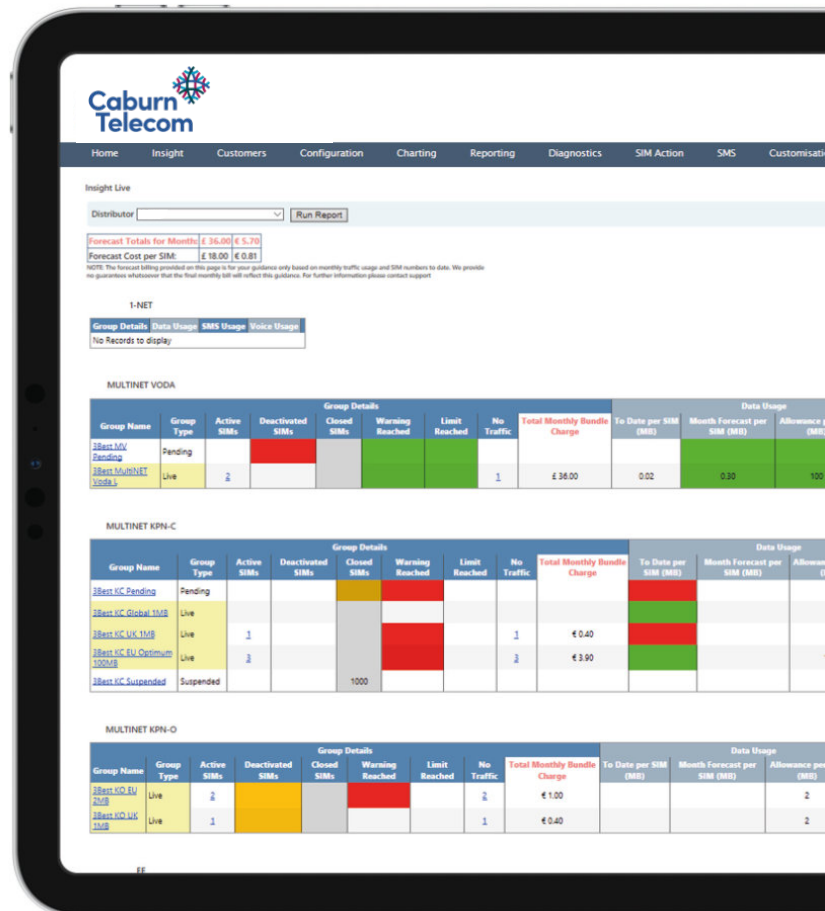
Caburn Telecom

Home | Insight | Customers | Configuration | Charting | Reporting | Diagnostics | SIM Action | SMS | Customisati

Insight Live

Distributor [ ] Run Report

| Forecast Totals for Month: | £ 36.00 | € 5.70 |
|---|---|---|
| Forecast Cost per SIM: | £ 18.00 | € 0.81 |

NOTE: The forecast billing provided on this page is for your guidance only based on monthly traffic usage and SIM numbers to date. We provide no guarantees whatsoever that the final monthly bill will reflect this guidance. For further information please contact support

1-NET

| Group Details | Data Usage | SMS Usage | Voice Usage |
|---|---|---|---|
| No Records to display | | | |

MULTINET VODA

| Group Details | | | | | | | | | Data Usage | | |
|---|---|---|---|---|---|---|---|---|---|---|---|
| Group Name | Group Type | Active SIMs | Deactivated SIMs | Closed SIMs | Warning Reached | Limit Reached | No Traffic | Total Monthly Bundle Charge | To Date per SIM (MB) | Month Forecast per SIM (MB) | Allowance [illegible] |
| 3Best MV Pending | Pending | | | | | | | | | | |
| 3Best MultiNET Voda L | Live | 2 | | | | | 1 | £ 36.00 | 0.02 | 0.30 | 100 |

MULTINET KPN-C

| Group Details | | | | | | | | | Data Usage | | |
|---|---|---|---|---|---|---|---|---|---|---|---|
| Group Name | Group Type | Active SIMs | Deactivated SIMs | Closed SIMs | Warning Reached | Limit Reached | No Traffic | Total Monthly Bundle Charge | To Date per SIM (MB) | Month Forecast per SIM (MB) | Allowan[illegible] |
| 3Best KC Pending | Pending | | | | | | | | | | |
| 3Best KC Global 1MB | Live | | | | | | | | | | |
| 3Best KC UK 1MB | Live | 1 | | | | | 1 | € 0.40 | | | |
| 3Best KC EU Optimum 100MB | Live | 3 | | | | | 3 | € 3.90 | | | |
| 3Best KC Suspended | Suspended | | | 1000 | | | | | | | |

MULTINET KPN-O

| Group Details | | | | | | | | | Data Usage | | |
|---|---|---|---|---|---|---|---|---|---|---|---|
| Group Name | Group Type | Active SIMs | Deactivated SIMs | Closed SIMs | Warning Reached | Limit Reached | No Traffic | Total Monthly Bundle Charge | To Date per SIM (MB) | Month Forecast per SIM (MB) | Allowance pe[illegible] (MB) |
| 3Best KO EU 2MB | Live | 2 | | | | | 2 | € 1.00 | | | 2 |
| 3Best KO UK 1MB | Live | 1 | | | | | 1 | € 0.40 | | | 2 |

EE